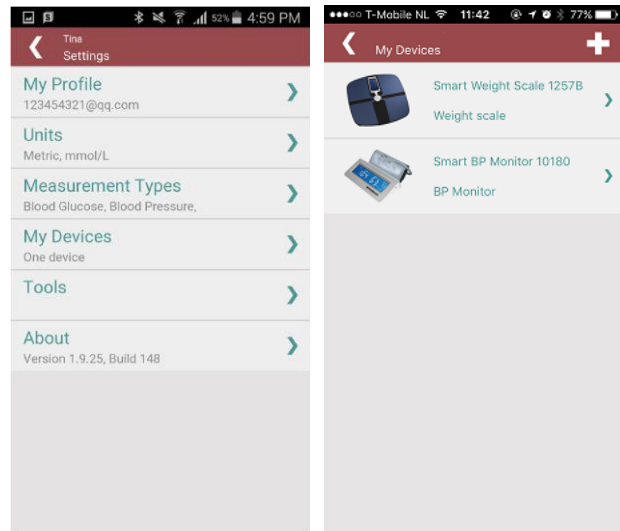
52% 4:59 PM

Tina
Settings

My Profile
123454321@qq.com

Units
Metric, mmol/L

Measurement Types
Blood Glucose, Blood Pressure,

My Devices
One device

Tools

About
Version 1.9.25, Build 148

●●●○○ T-Mobile NL 11:42 77%

My Devices

Smart Weight Scale 1257B
Weight scale

Smart BP Monitor 10180
BP Monitor